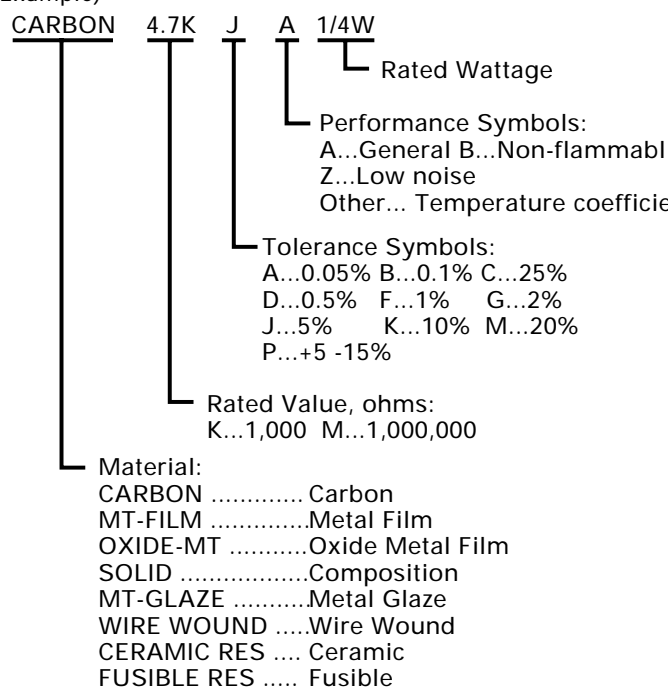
CARBON 4.7K J A 1/4W

Rated Wattage

Performance Symbols:
A...General B...Non-flammabl
Z...Low noise
Other... Temperature coefficie

Tolerance Symbols:
A...0.05% B...0.1% C...25%
D...0.5% F...1% G...2%
J...5% K...10% M...20%
P...+5 -15%

Rated Value, ohms:
K...1,000 M...1,000,000

Material:
CARBON ............. Carbon
MT-FILM .............Metal Film
OXIDE-MT ...........Oxide Metal Film
SOLID ..................Composition
MT-GLAZE ...........Metal Glaze
WIRE WOUND .....Wire Wound
CERAMIC RES .... Ceramic
FUSIBLE RES ..... Fusible